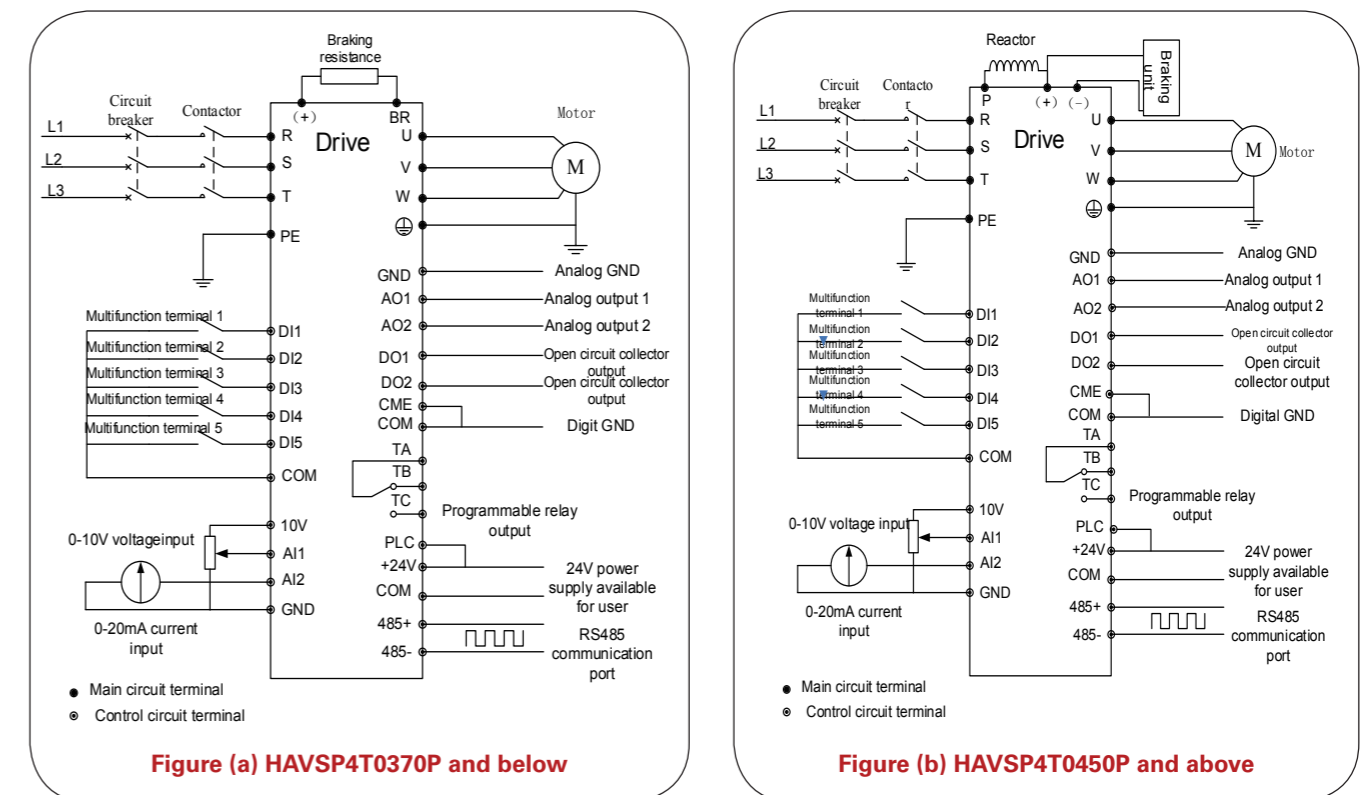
Braking resistance
(+) BR
Circuit breaker
Contactor
Motor
L1
L2
L3
R
S
T
PE
Drive
U
V
W
M
GND
Analog GND
AO1
Analog output 1
AO2
Analog output 2
DO1
Open circuit collector output
DO2
Open circuit collector output
CME
COM
Digit GND
Multifunction terminal 1
DI1
Multifunction terminal 2
DI2
Multifunction terminal 3
DI3
Multifunction terminal 4
DI4
Multifunction terminal 5
DI5
COM
TA
TB
TC
Programmable relay output
0-10V voltageinput
10V
AI1
AI2
GND
0-20mA current input
PLC
+24V
COM
24V power supply available for user
485+
485-
RS485 communication port
Main circuit terminal
Control circuit terminal

Figure (a) HAVSP4T0370P and below

Reactor
Braking unit
Circuit breaker
Contacto r
P
(+) (-)
L1
L2
L3
R
S
T
PE
Drive
U
V
W
M
Motor
GND
Analog GND
AO1
Analog output 1
AO2
Analog output 2
DO1
Open circuit collector output
DO2
Open circuit collector output
CME
COM
Digital GND
Multifunction terminal 1
DI1
Multifunction terminal 2
DI2
Multifunction terminal 3
DI3
Multifunction terminal 4
DI4
Multifunction terminal 5
DI5
COM
TA
TB
TC
Programmable relay output
0-10V voltage input
10V
AI1
AI2
GND
0-20mA current input
PLC
+24V
COM
24V power supply available for user
485+
485-
RS485 communication port
Main circuit terminal
Control circuit terminal

Figure (b) HAVSP4T0450P and above